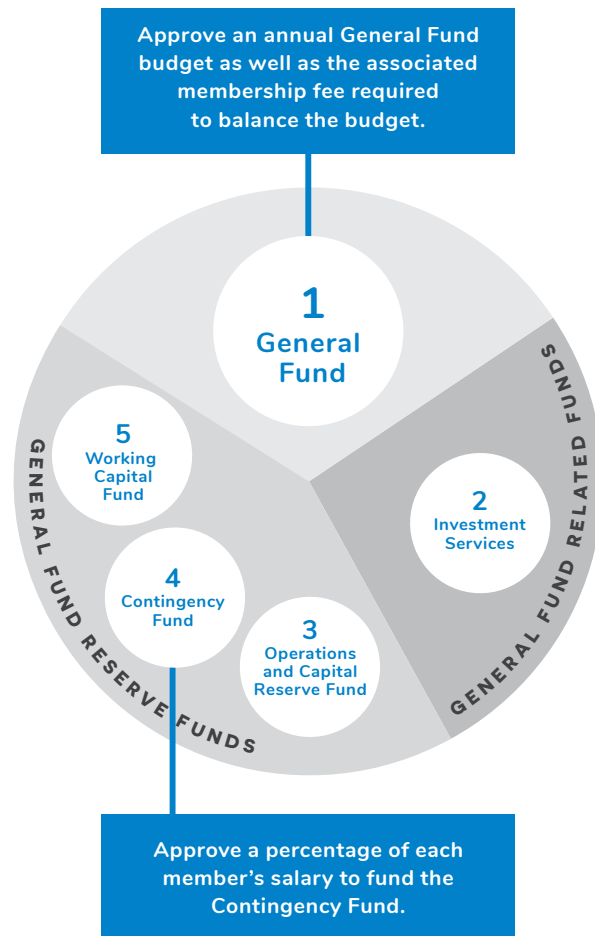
Approve an annual General Fund budget as well as the associated membership fee required to balance the budget.

1
General Fund

GENERAL FUND RELATED FUNDS

2
Investment Services

GENERAL FUND RESERVE FUNDS

5
Working Capital Fund

4
Contingency Fund

3
Operations and Capital Reserve Fund

Approve a percentage of each member's salary to fund the Contingency Fund.